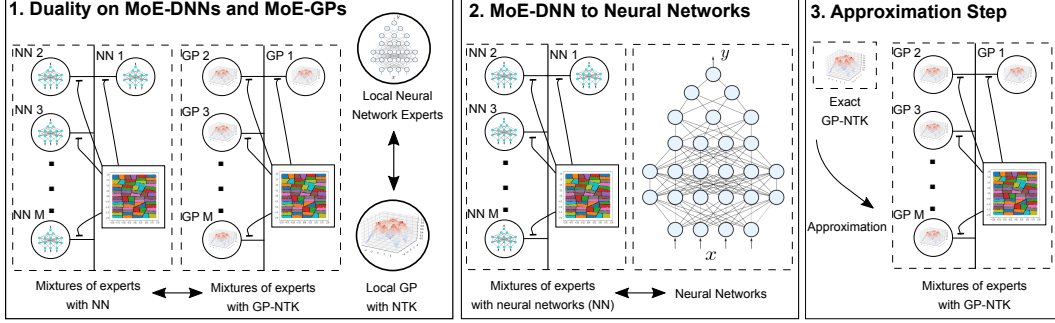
1. Duality on MoE-DNNs and MoE-GPs

NN 2

NN 1

NN 3

NN M

GP 2

GP 1

GP 3

GP M

Local Neural Network Experts

Local GP with NTK

Mixtures of experts with NN

Mixtures of experts with GP-NTK

2. MoE-DNN to Neural Networks

NN 2

NN 1

NN 3

NN M

$y$

$x$

Mixtures of experts with neural networks (NN)

Neural Networks

3. Approximation Step

Exact GP-NTK

Approximation

GP 2

GP 1

GP 3

GP M

Mixtures of experts with GP-NTK